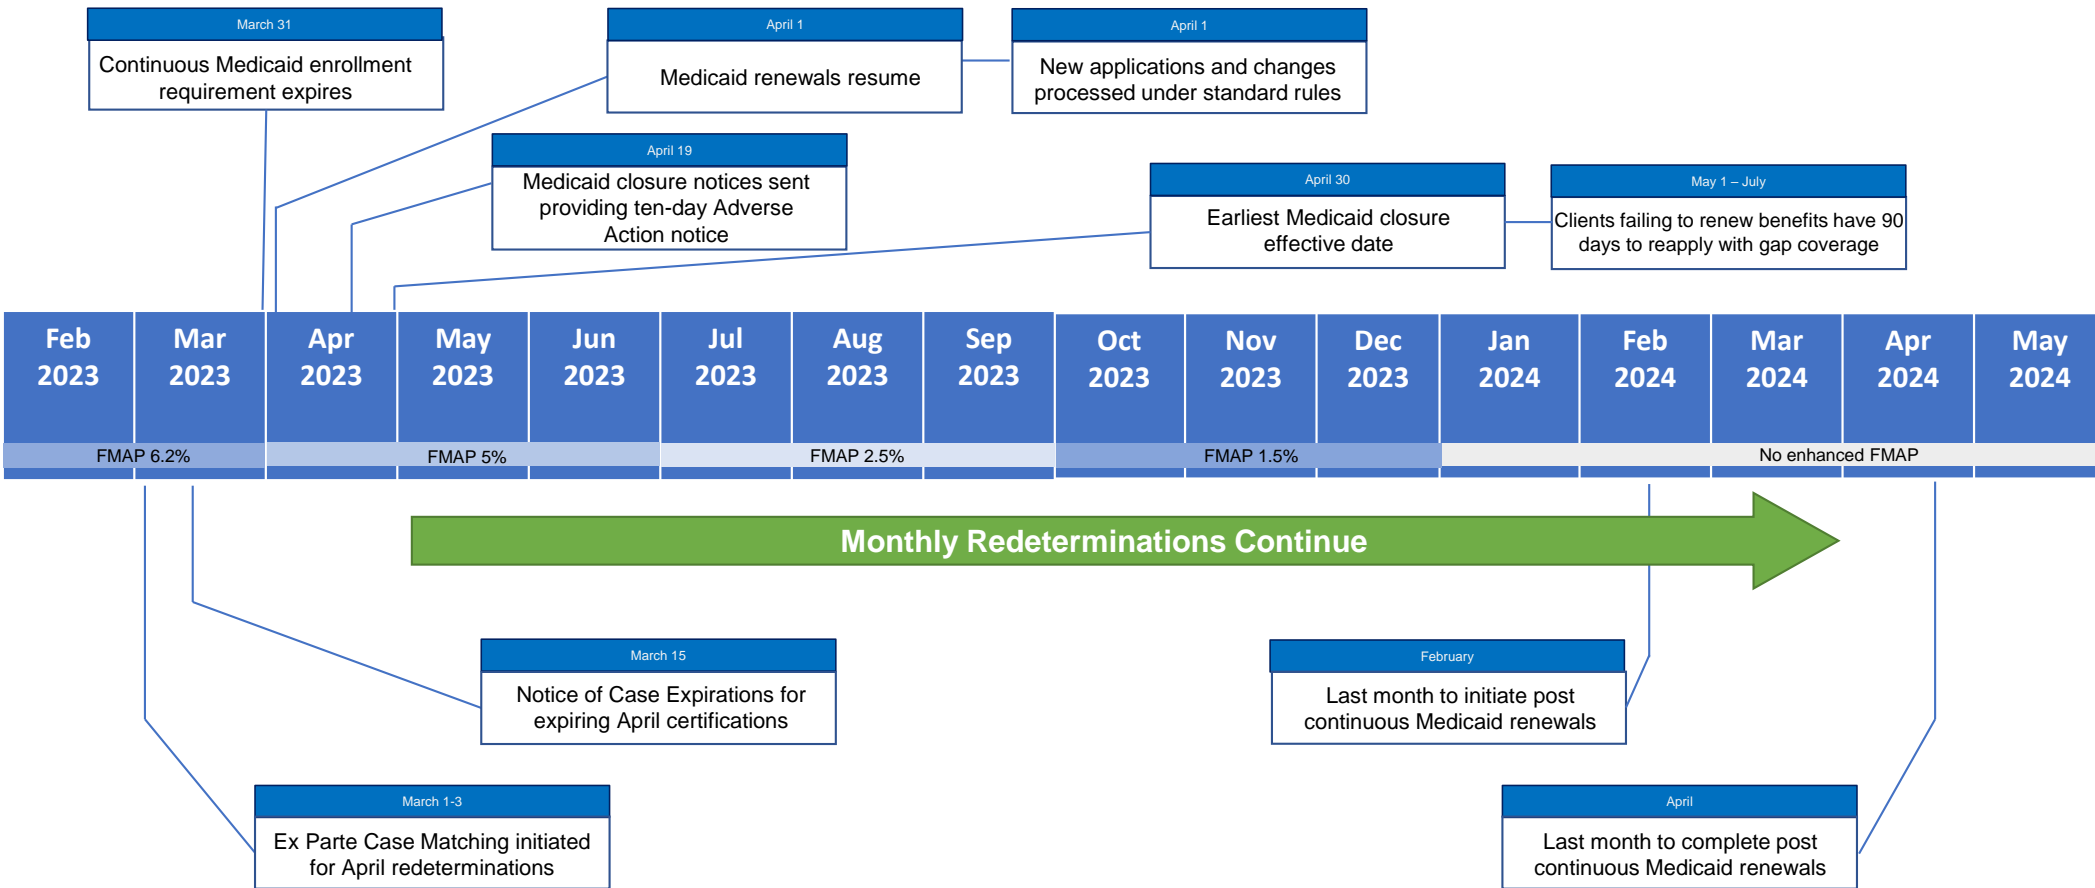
March 31
Continuous Medicaid enrollment requirement expires

April 1
Medicaid renewals resume

April 1
New applications and changes processed under standard rules

April 19
Medicaid closure notices sent providing ten-day Adverse Action notice

April 30
Earliest Medicaid closure effective date

May 1 – July
Clients failing to renew benefits have 90 days to reapply with gap coverage

| Feb 2023 | Mar 2023 | Apr 2023 | May 2023 | Jun 2023 | Jul 2023 | Aug 2023 | Sep 2023 | Oct 2023 | Nov 2023 | Dec 2023 | Jan 2024 | Feb 2024 | Mar 2024 | Apr 2024 | May 2024 |
|---|---|---|---|---|---|---|---|---|---|---|---|---|---|---|---|

FMAP 6.2%
FMAP 5%
FMAP 2.5%
FMAP 1.5%
No enhanced FMAP

Monthly Redeterminations Continue

March 15
Notice of Case Expirations for expiring April certifications

February
Last month to initiate post continuous Medicaid renewals

March 1-3
Ex Parte Case Matching initiated for April redeterminations

April
Last month to complete post continuous Medicaid renewals